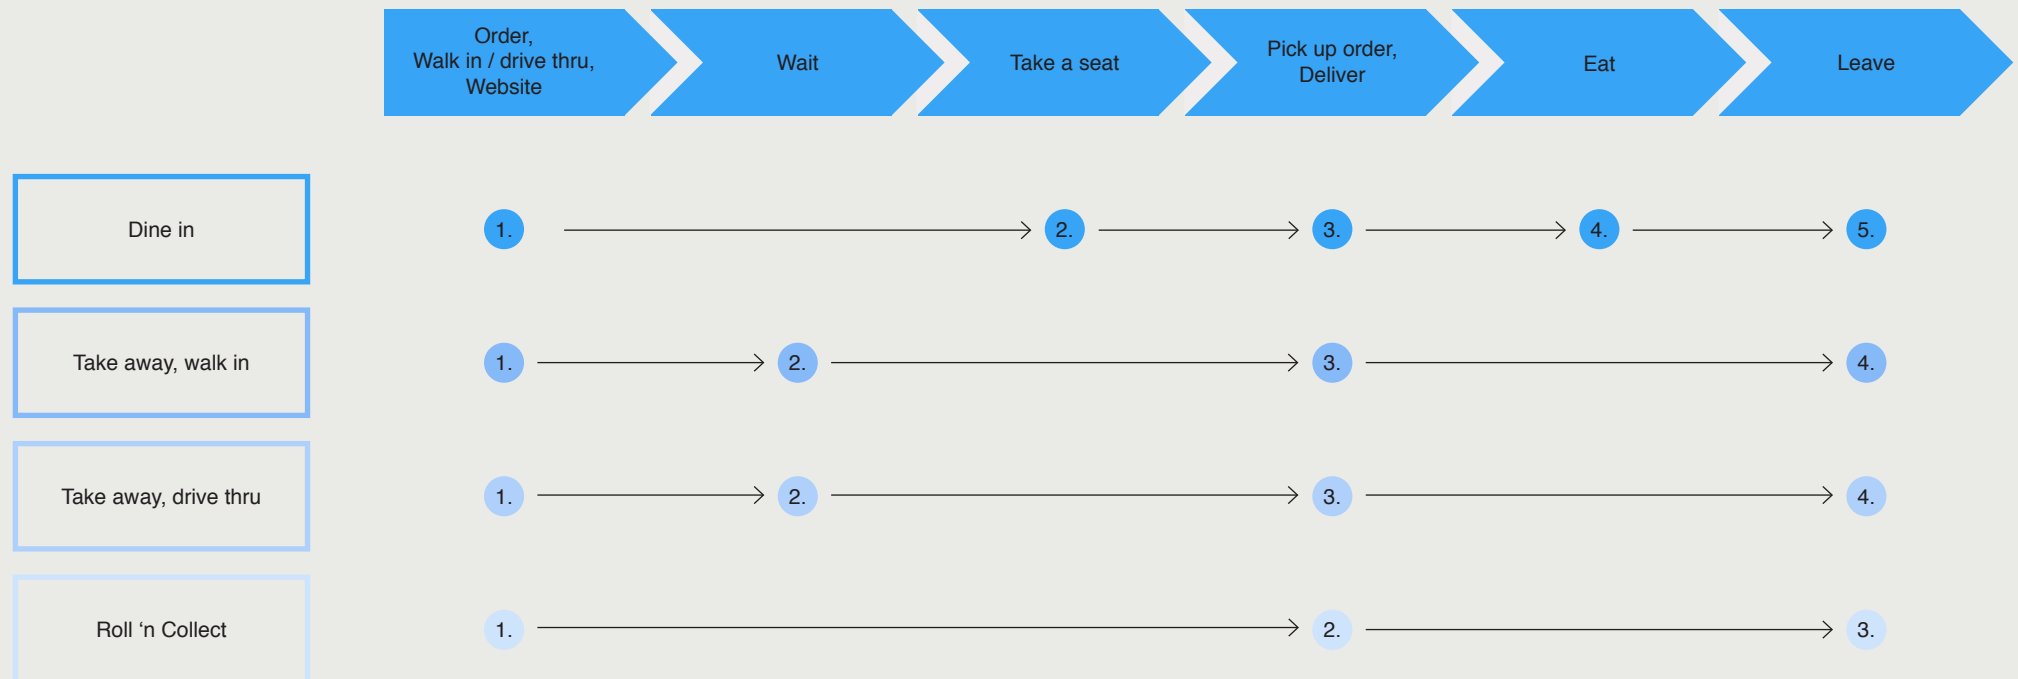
Order, Walk in / drive thru, Website

Wait

Take a seat

Pick up order, Deliver

Eat

Leave

Dine in

1. 2. 3. 4. 5.

Take away, walk in

1. 2. 3. 4.

Take away, drive thru

1. 2. 3. 4.

Roll ‘n Collect

1. 2. 3.